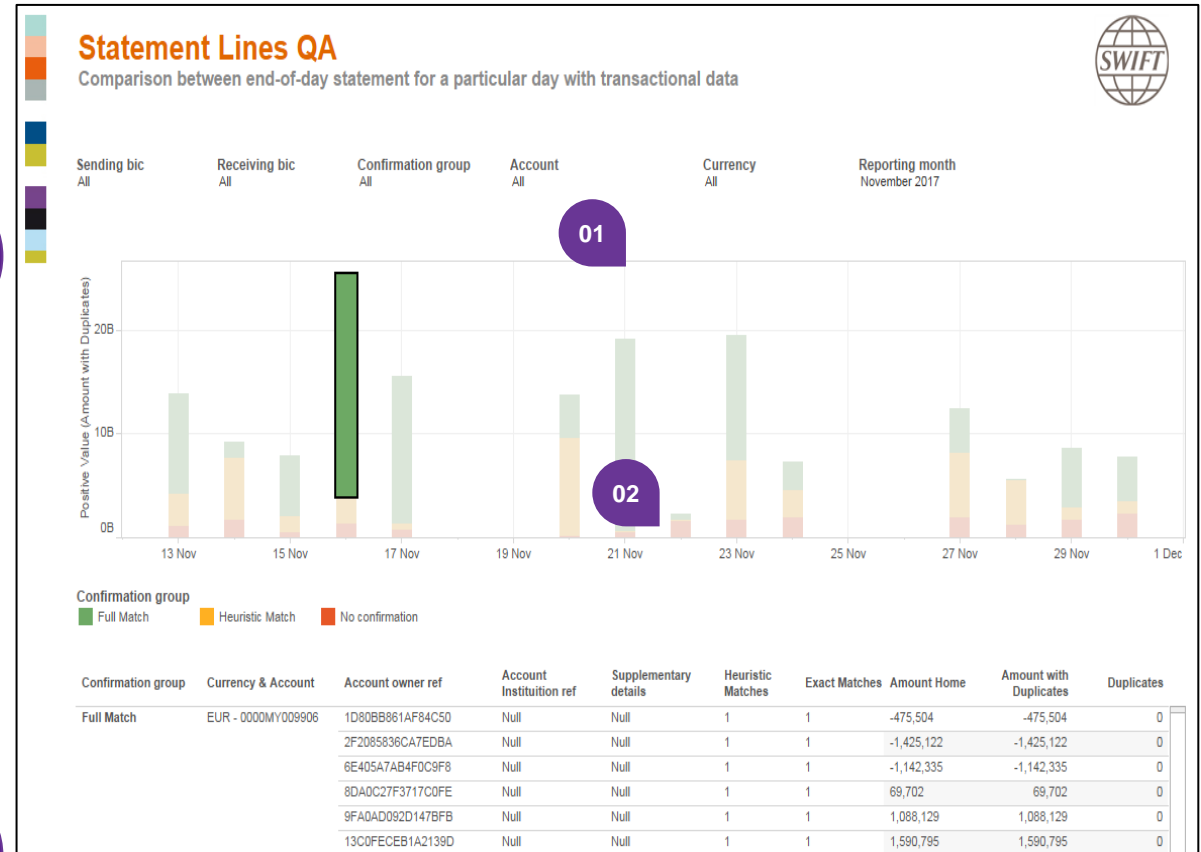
Statement Lines QA
Comparison between end-of-day statement for a particular day with transactional data

SWIFT

Sending bic
All

Receiving bic
All

Confirmation group
All

Account
All

Currency
All

Reporting month
November 2017

01

02

Positive Value (Amount with Duplicates)

20B
10B
0B

13 Nov 15 Nov 17 Nov 19 Nov 21 Nov 23 Nov 25 Nov 27 Nov 29 Nov 1 Dec

Confirmation group
Full Match Heuristic Match No confirmation

| Confirmation group | Currency & Account | Account owner ref | Account Institution ref | Supplementary details | Heuristic Matches | Exact Matches | Amount Home | Amount with Duplicates | Duplicates |
|---|---|---|---|---|---|---|---|---|---|
| Full Match | EUR - 0000MY009906 | 1D80BB861AF84C50 | Null | Null | 1 | 1 | -475,504 | -475,504 | 0 |
| | | 2F2085836CA7EDBA | Null | Null | 1 | 1 | -1,425,122 | -1,425,122 | 0 |
| | | 6E405A7AB4F0C9F8 | Null | Null | 1 | 1 | -1,142,335 | -1,142,335 | 0 |
| | | 8DA0C27F3717C0FE | Null | Null | 1 | 1 | 69,702 | 69,702 | 0 |
| | | 9FA0AD092D147BFB | Null | Null | 1 | 1 | 1,088,129 | 1,088,129 | 0 |
| | | 13C0FECEB1A2139D | Null | Null | 1 | 1 | 1,590,795 | 1,590,795 | 0 |